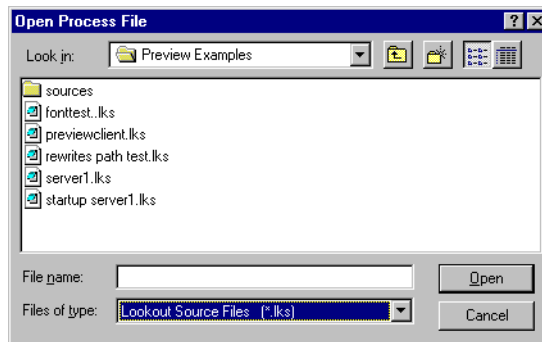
Open Process File

?
X

Look in:
Preview Examples

sources
fonttest..lks
previewclient.lks
rewrites path test.lks
server1.lks
startup server1.lks

File name:
Open

Files of type:
Lookout Source Files (*.lks)
Cancel